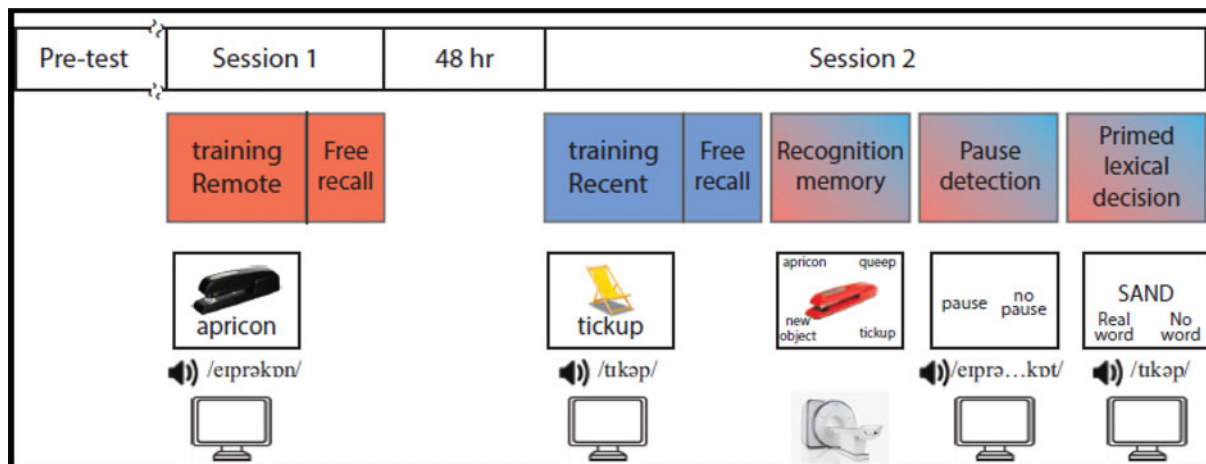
| Pre-test | Session 1 | 48 hr | Session 2 |
|---|---|---|---|

training Remote

Free recall

training Recent

Free recall

Recognition memory

Pause detection

Primed lexical decision

apricon

/eɪprəkɒn/

tickup

/tɪkəp/

apricon queep

new object tickup

pause no pause

/eɪprə…kɒt/

SAND

Real word No word

/tɪkəp/